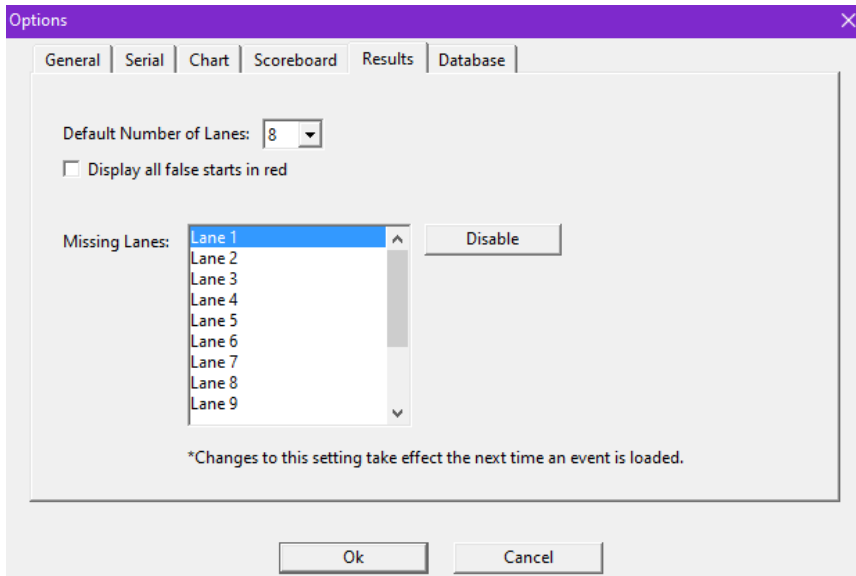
Options

General | Serial | Chart | Scoreboard | Results | Database

Default Number of Lanes: 8

Display all false starts in red

Missing Lanes:
Lane 1
Lane 2
Lane 3
Lane 4
Lane 5
Lane 6
Lane 7
Lane 8
Lane 9

Disable

*Changes to this setting take effect the next time an event is loaded.

Ok

Cancel